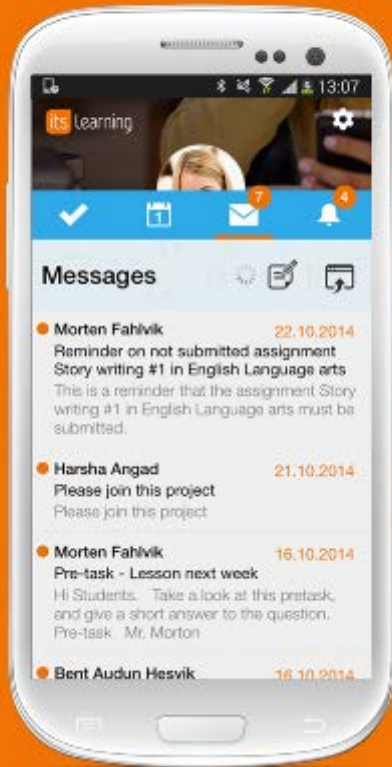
13:07

its learning

1

7

4

Messages

Morten Fahlvik
22.10.2014
Reminder on not submitted assignment Story writing #1 in English Language arts
This is a reminder that the assignment Story writing #1 in English Language arts must be submitted.

Harsha Angad
21.10.2014
Please join this project
Please join this project

Morten Fahlvik
16.10.2014
Pre-task - Lesson next week
Hi Students. Take a look at this pretask, and give a short answer to the question. Pre-task Mr. Morton

Bent Audun Hesvik
16.10.2014